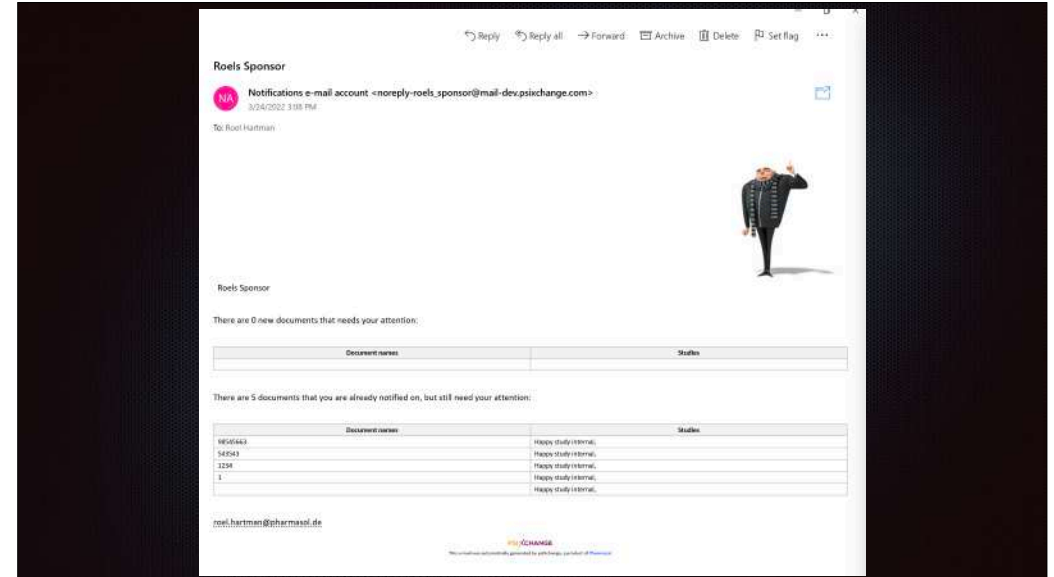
Reply Reply all Forward Archive Delete Set flag ···

Roels Sponsor

NA Notifications e-mail account <noreply-roels_sponsor@mail-dev.psixchange.com>
3/24/2022 3:08 PM

To: Roel Hartman

Roels Sponsor

There are 0 new documents that needs your attention:

| Document names | Studies |
|---|---|
| | |

There are 5 documents that you are already notified on, but still need your attention:

| Document names | Studies |
|---|---|
| 98565663 | Happy study internal, |
| 543543 | Happy study internal, |
| 1234 | Happy study internal, |
| 1 | Happy study internal, |
| | Happy study internal, |

roel.hartman@pharmasol.de

PSIXCHANGE

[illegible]